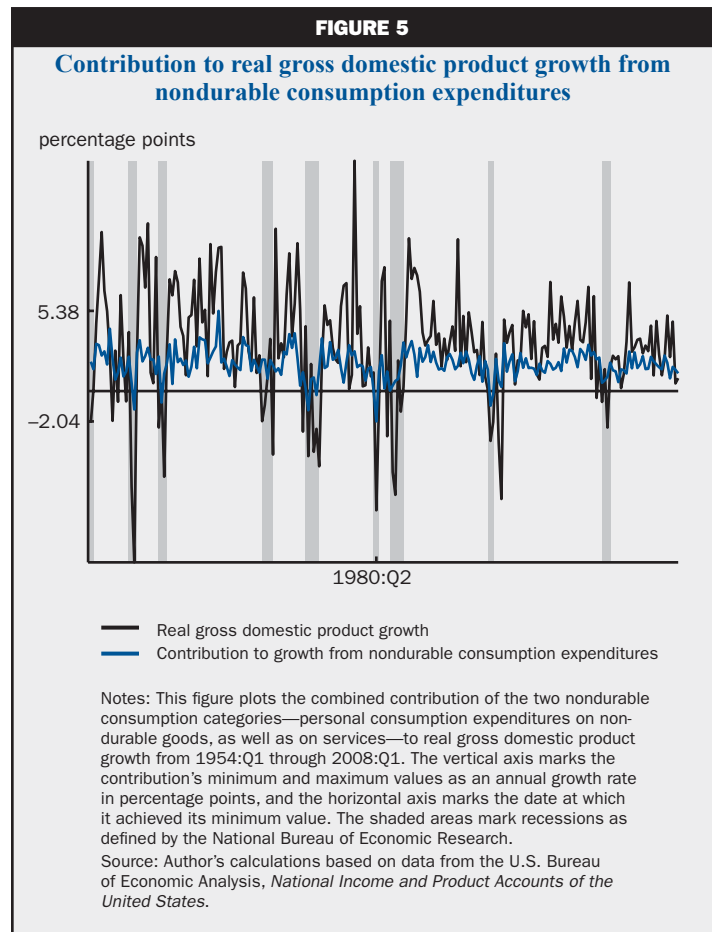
FIGURE 5

Contribution to real gross domestic product growth from nondurable consumption expenditures

percentage points

5.38

–2.04

1980:Q2

Real gross domestic product growth
Contribution to growth from nondurable consumption expenditures

Notes: This figure plots the combined contribution of the two nondurable consumption categories—personal consumption expenditures on nondurable goods, as well as on services—to real gross domestic product growth from 1954:Q1 through 2008:Q1. The vertical axis marks the contribution's minimum and maximum values as an annual growth rate in percentage points, and the horizontal axis marks the date at which it achieved its minimum value. The shaded areas mark recessions as defined by the National Bureau of Economic Research.
Source: Author's calculations based on data from the U.S. Bureau of Economic Analysis, National Income and Product Accounts of the United States.